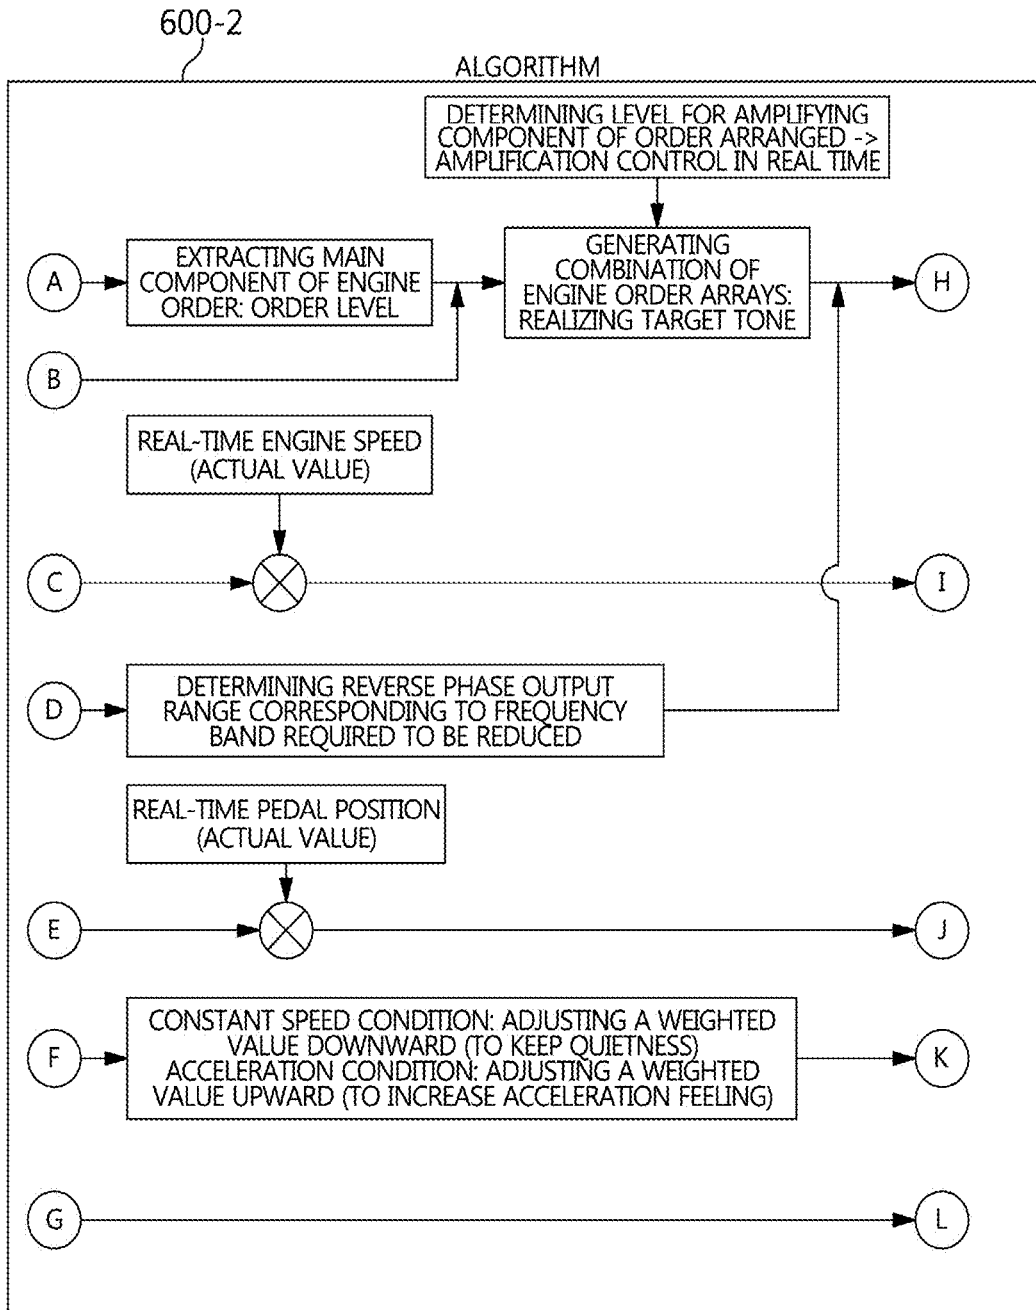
600-2

ALGORITHM

DETERMINING LEVEL FOR AMPLIFYING COMPONENT OF ORDER ARRANGED -> AMPLIFICATION CONTROL IN REAL TIME

A

EXTRACTING MAIN COMPONENT OF ENGINE ORDER: ORDER LEVEL

GENERATING COMBINATION OF ENGINE ORDER ARRAYS: REALIZING TARGET TONE

H

B

REAL-TIME ENGINE SPEED (ACTUAL VALUE)

C

I

D

DETERMINING REVERSE PHASE OUTPUT RANGE CORRESPONDING TO FREQUENCY BAND REQUIRED TO BE REDUCED

REAL-TIME PEDAL POSITION (ACTUAL VALUE)

E

J

F

CONSTANT SPEED CONDITION: ADJUSTING A WEIGHTED VALUE DOWNWARD (TO KEEP QUIETNESS) ACCELERATION CONDITION: ADJUSTING A WEIGHTED VALUE UPWARD (TO INCREASE ACCELERATION FEELING)

K

G

L